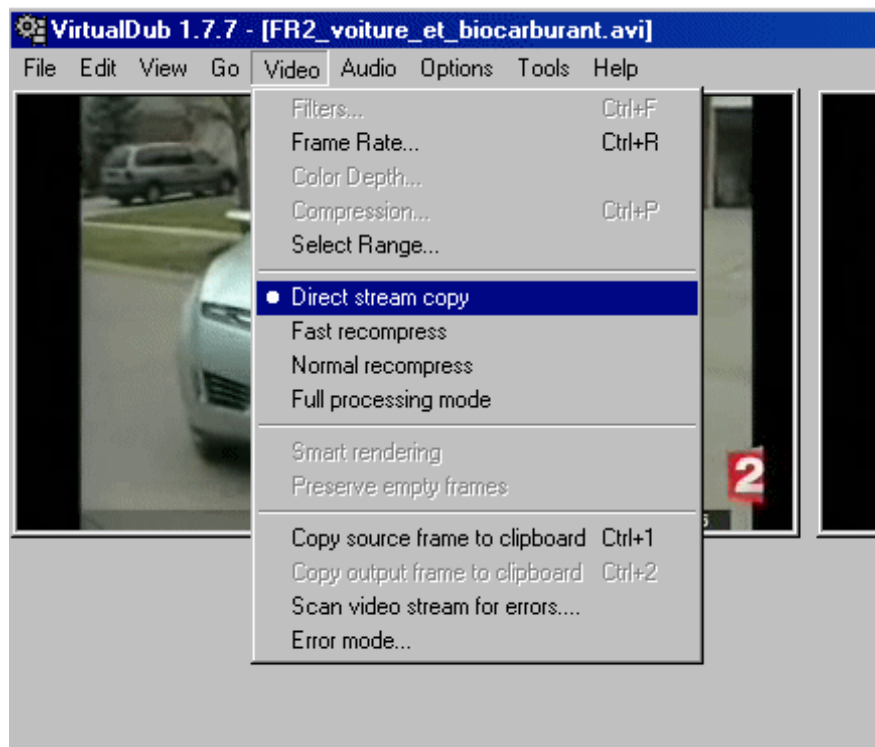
VirtualDub 1.7.7 - [FR2_voiture_et_biocarburant.avi]

File Edit View Go Video Audio Options Tools Help

Filters... Ctrl+F
Frame Rate... Ctrl+R
Color Depth...
Compression... Ctrl+P
Select Range...

Direct stream copy
Fast recompress
Normal recompress
Full processing mode

Smart rendering
Preserve empty frames

Copy source frame to clipboard Ctrl+1
Copy output frame to clipboard Ctrl+2
Scan video stream for errors....
Error mode...

2